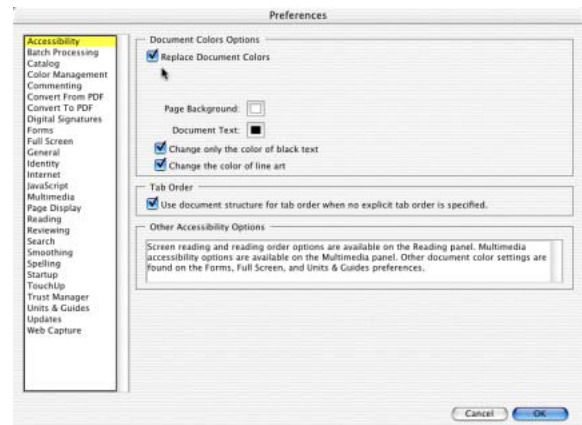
Preferences

Accessibility
Batch Processing
Catalog
Color Management
Commenting
Convert From PDF
Convert To PDF
Digital Signatures
Forms
Full Screen
General
Identity
Internet
JavaScript
Multimedia
Page Display
Reading
Reviewing
Search
Smoothing
Spelling
Startup
TouchUp
Trust Manager
Units & Guides
Updates
Web Capture

Document Colors Options

Replace Document Colors

Page Background:

Document Text:

Change only the color of black text

Change the color of line art

Tab Order

Use document structure for tab order when no explicit tab order is specified.

Other Accessibility Options

Screen reading and reading order options are available on the Reading panel. Multimedia accessibility options are available on the Multimedia panel. Other document color settings are found on the Forms, Full Screen, and Units & Guides preferences.

Cancel

OK